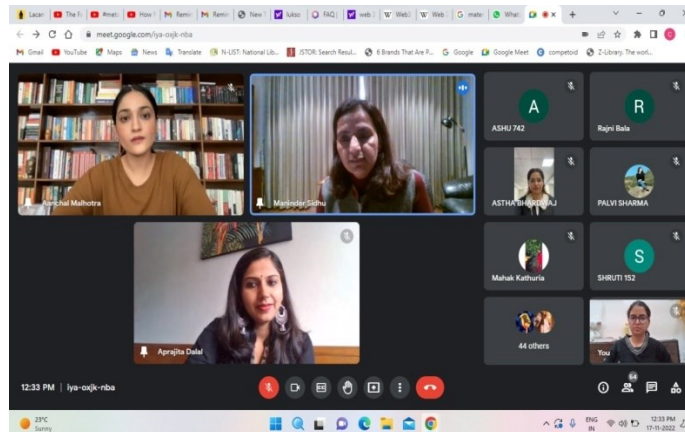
Lacar | The Fi | #mati | How t | Remi | Remi | New | lukso | FAQ | web | Web | Web | mate | Whar

meet.google.com/iya-oxjk-nba

Gmail | YouTube | Maps | News | Translate | N-LIST: National Lib... | JSTOR: Search Resul... | 6 Brands That Are P... | Google | Google Meet | competoid | Z-Library. The worl...

Aanchal Malhotra

Maninder Sidhu

A
ASHU 742

R
Rajni Bala

ASTHA BHARDWAJ

PALVI SHARMA

Mahak Kathuria

S
SHRUTI 152

44 others

You

Aprajita Dalal

12:33 PM | iya-oxjk-nba

64

23°C
Sunny

ENG
IN

12:33 PM
17-11-2022